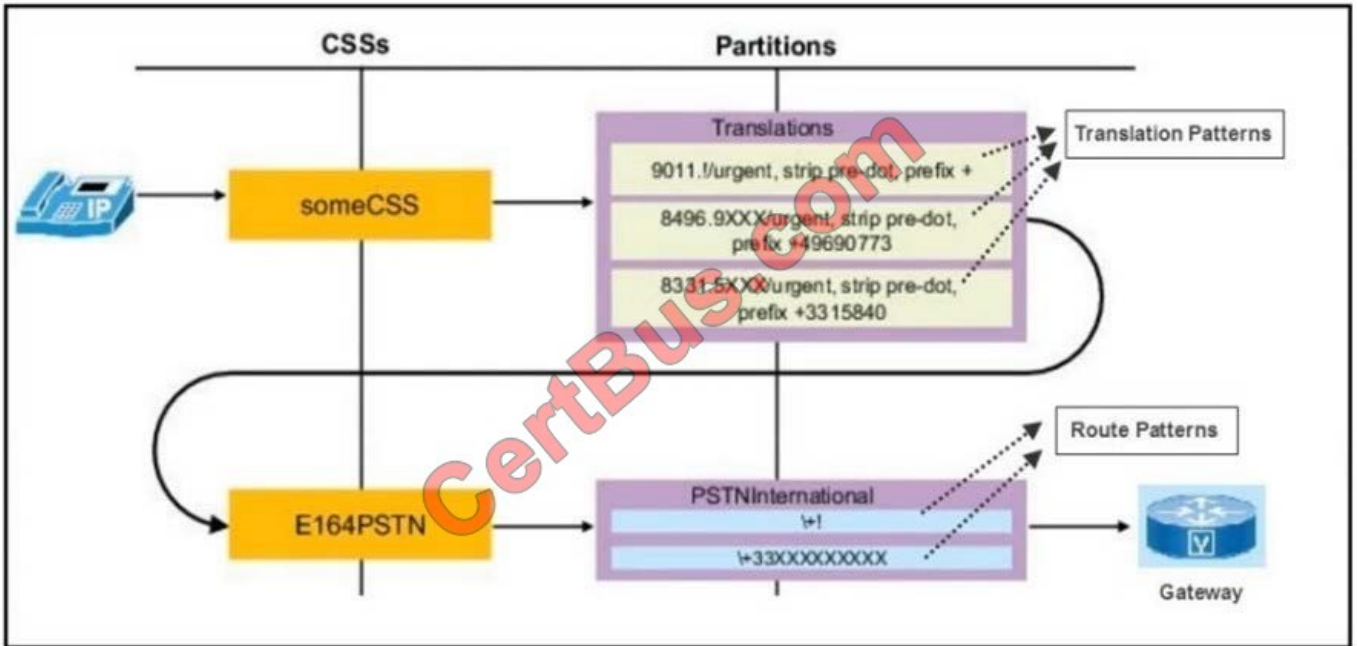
CSSs

Partitions

IP

someCSS

Translations

9011.!/urgent, strip pre-dot, prefix +

8496.9XXX/urgent, strip pre-dot, prefix +49690773

8331.5XXX/urgent, strip pre-dot, prefix +3315840

Translation Patterns

E164PSTN

PSTNInternational

\+!

\+33XXXXXXXXX

Route Patterns

Gateway

CertBus.com